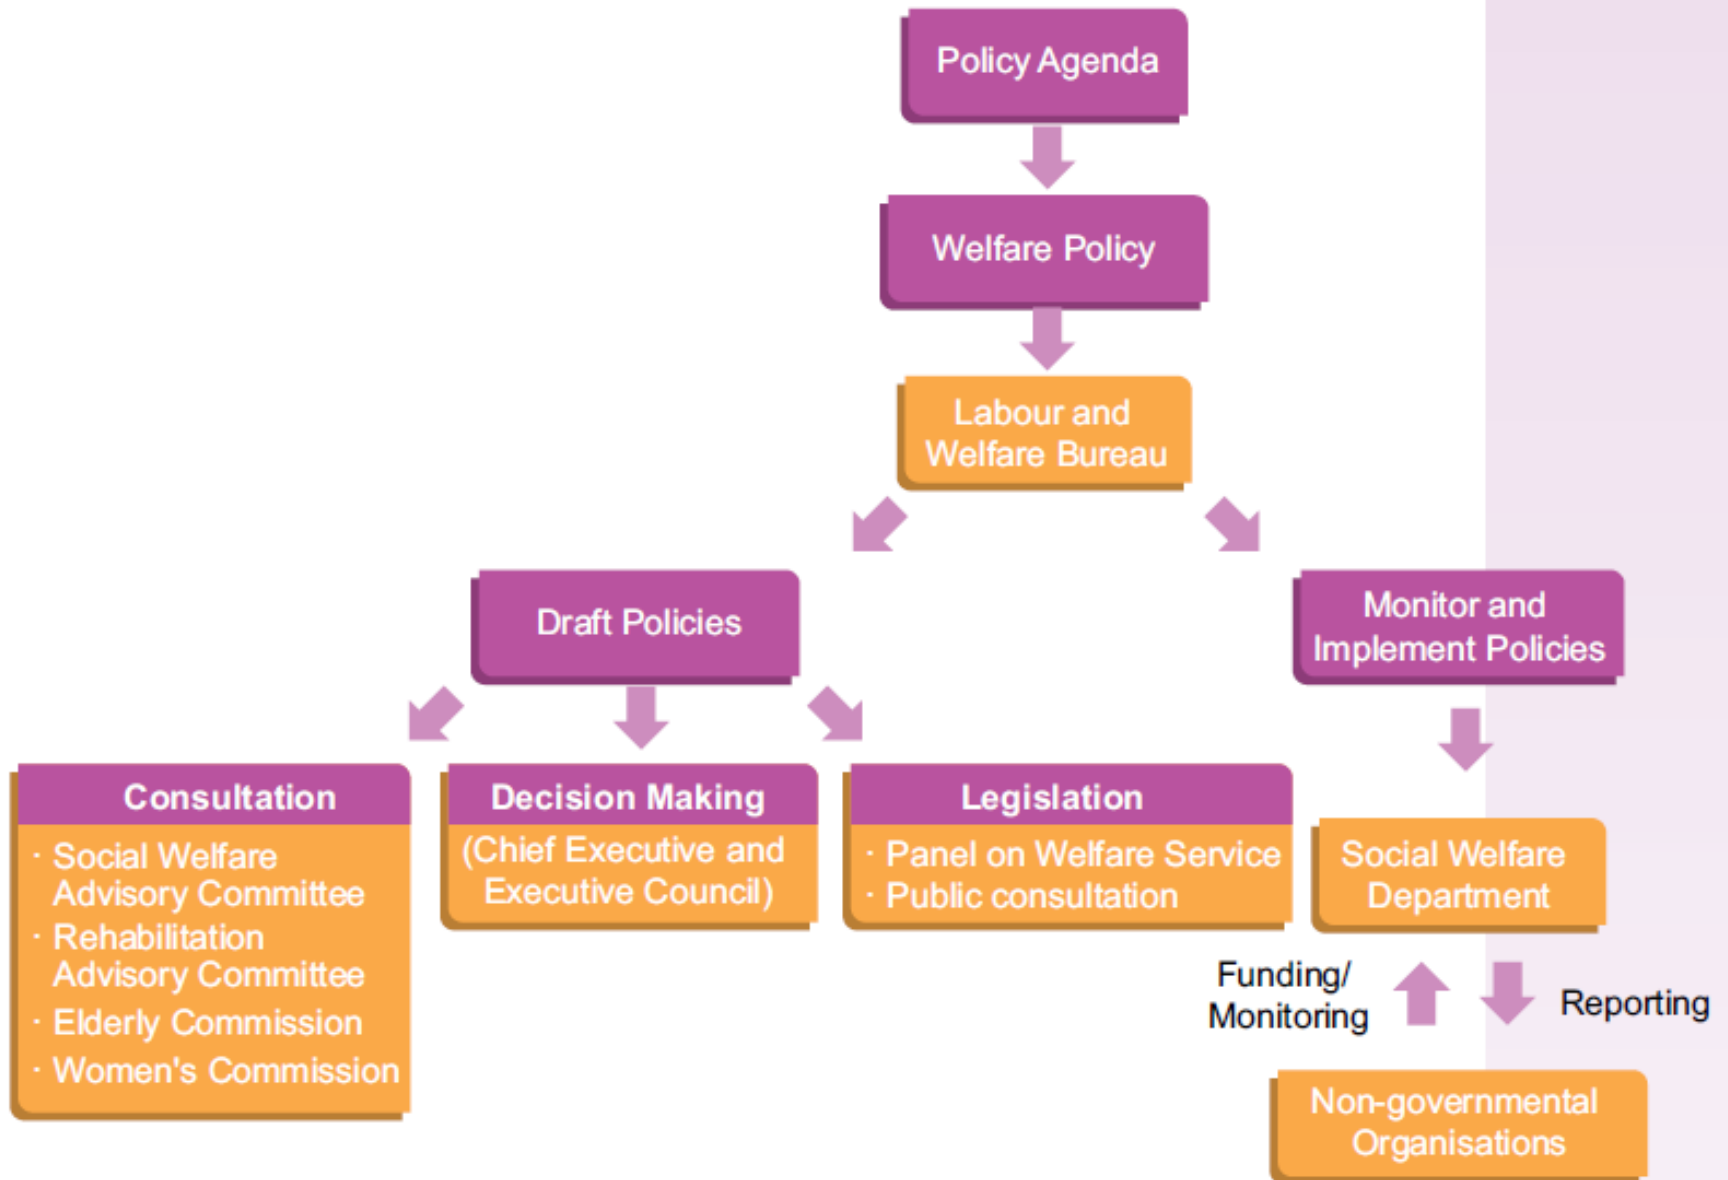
Policy Agenda

Welfare Policy

Labour and Welfare Bureau

Draft Policies

Monitor and Implement Policies

Consultation

· Social Welfare Advisory Committee
· Rehabilitation Advisory Committee
· Elderly Commission
· Women's Commission

Decision Making

(Chief Executive and Executive Council)

Legislation

· Panel on Welfare Service
· Public consultation

Social Welfare Department

Funding/ Monitoring

Reporting

Non-governmental Organisations